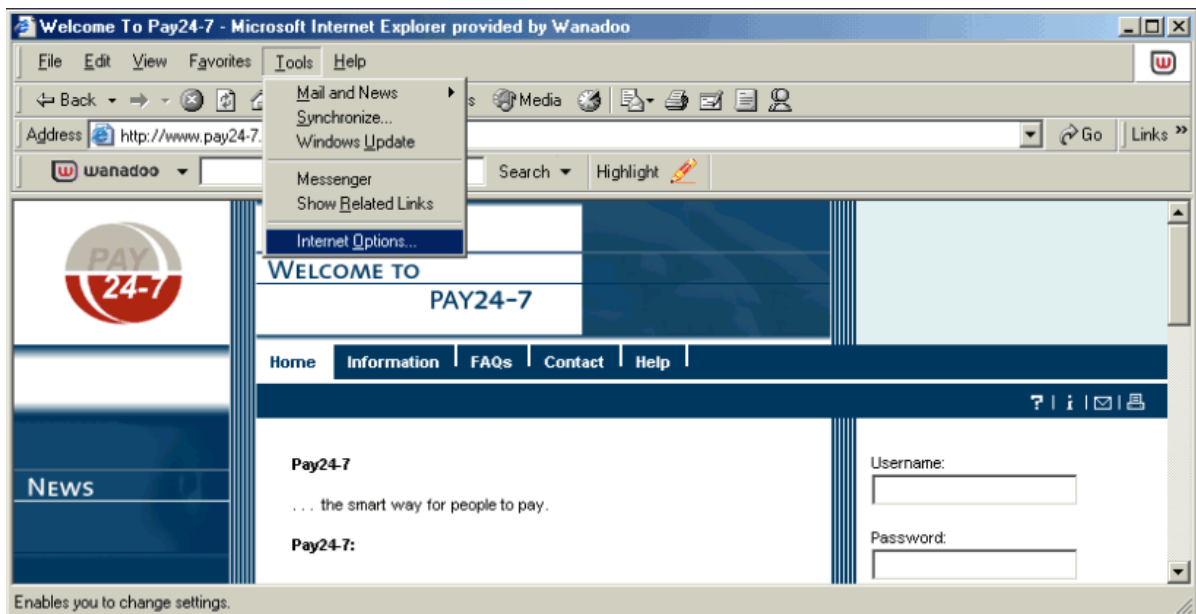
Welcome To Pay24-7 - Microsoft Internet Explorer provided by Wanadoo

File Edit View Favorites Tools Help

Back Media

Address http://www.pay24-7.

Go Links »

wanadoo Search Highlight

Mail and News
Synchronize...
Windows Update
Messenger
Show Related Links
Internet Options...

PAY 24-7

WELCOME TO PAY24-7

Home Information FAQs Contact Help

News

Pay24-7

. . . the smart way for people to pay.

Pay24-7:

Username:

Password:

Enables you to change settings.